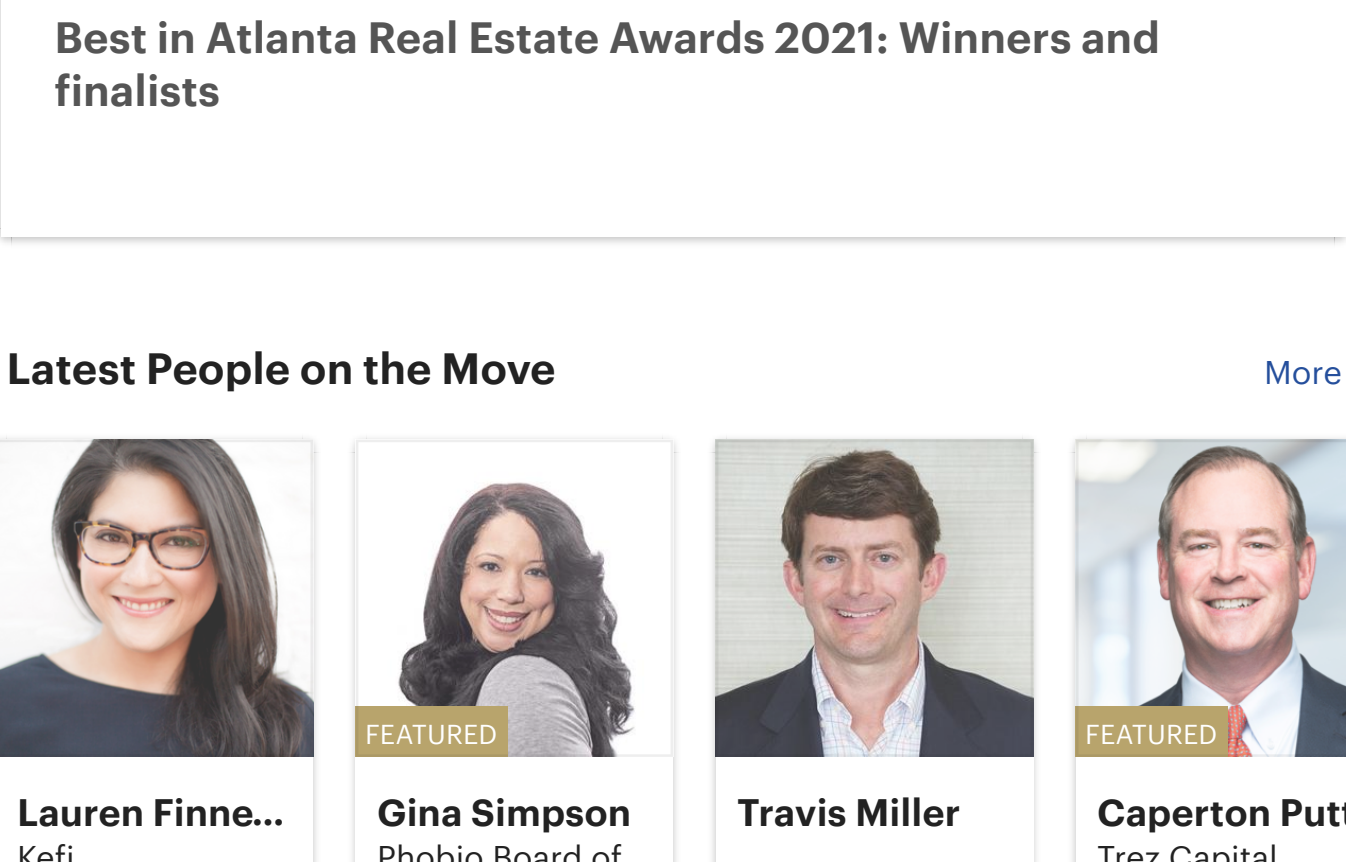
Best in Atlanta Real Estate Awards 2021: Winners and finalists

Latest People on the Move

More

Lauren Finne...
Kefi

FEATURED

Gina Simpson
Phobio Board of

Travis Miller

FEATURED

Caperton Putt
Trez Capital